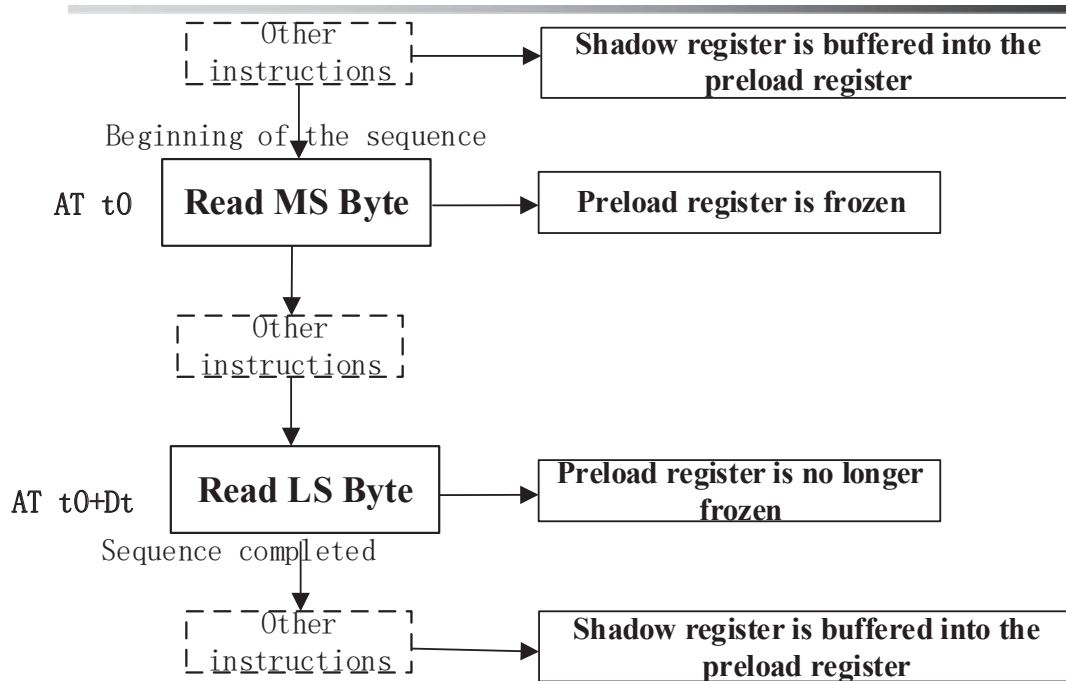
Other instructions

Shadow register is buffered into the preload register

Beginning of the sequence

AT t0

Read MS Byte

Preload register is frozen

Other instructions

AT t0+Dt

Read LS Byte

Preload register is no longer frozen

Sequence completed

Other instructions

Shadow register is buffered into the preload register